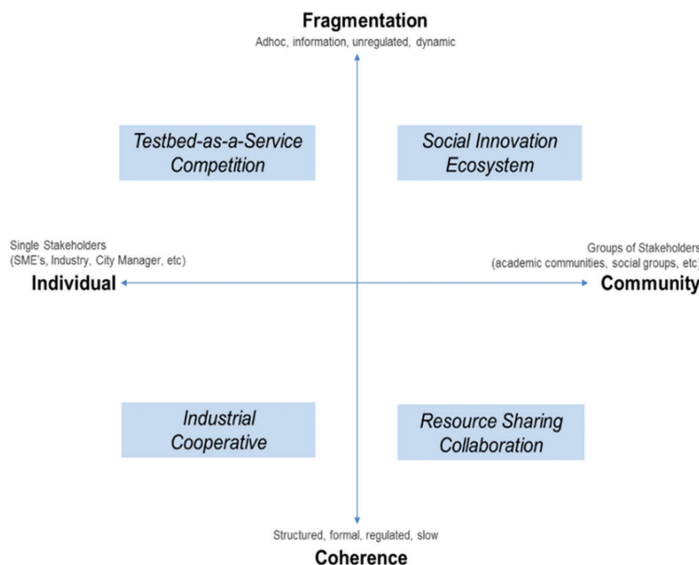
Fragmentation
Adhoc, information, unregulated, dynamic

Testbed-as-a-Service Competition

Social Innovation Ecosystem

Single Stakeholders (SME's, Industry, City Manager, etc)
Individual

Groups of Stakeholders (academic communities, social groups, etc)
Community

Industrial Cooperative

Resource Sharing Collaboration

Structured, formal, regulated, slow
Coherence